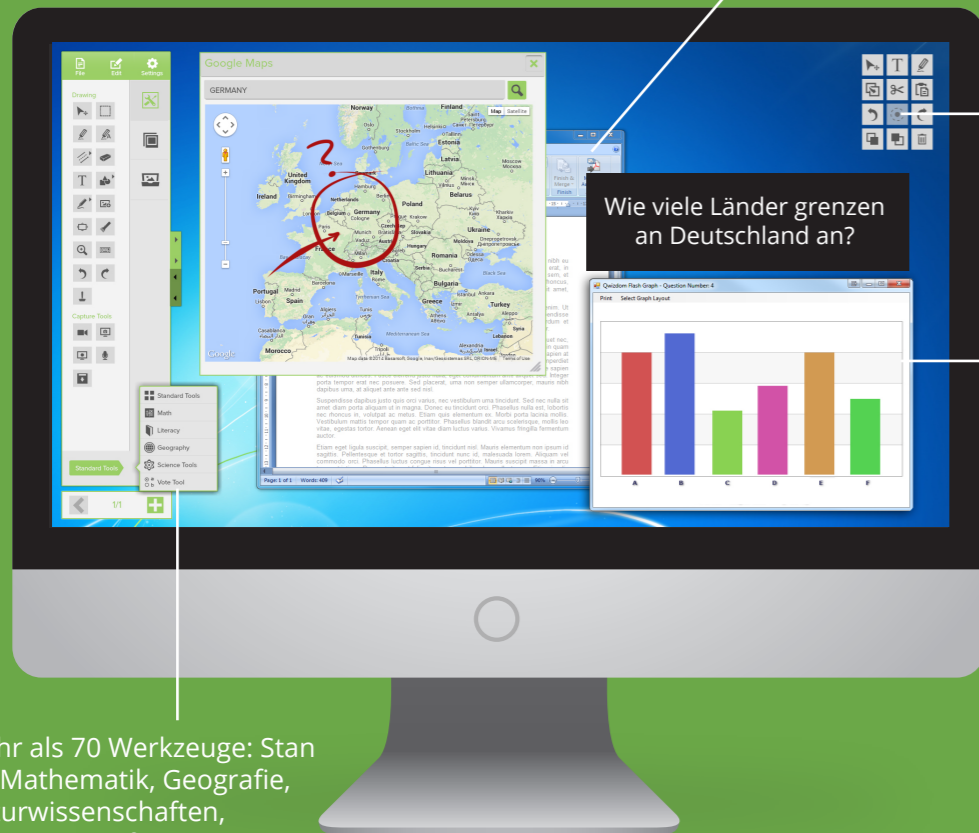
File Edit Settings

Drawing

Capture Tools

Standard Tools

1/1

Google Maps

GERMANY

Map Satellite

Norway Finland Sweden Estonia Latvia Lithuania United Kingdom Ireland Belarus Poland Germany Ukraine France Austria Hungary Romania Italy Bulgaria Spain Portugal Greece Turkey Morocco

Google

Standard Tools
Math
Literacy
Geography
Science Tools
Vote Tool

Wie viele Länder grenzen an Deutschland an?

Qwizdom Flash Graph - Question Number 4

Print Select Graph Layout

A B C D E F

Page: 1 of 1 Words: 409

hr als 70 Werkzeuge: Stan
Mathematik, Geografie,
urwissenschaften,